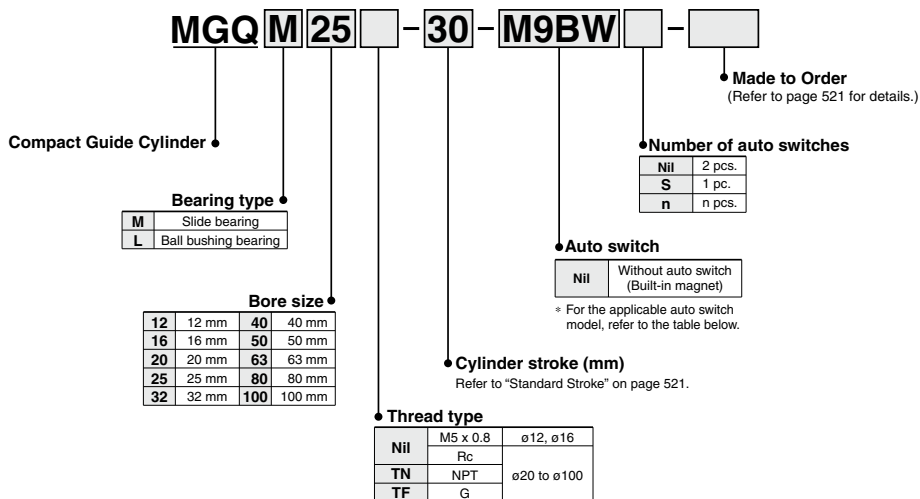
MGQ M 25 - 30 - M9BW -

Made to Order
(Refer to page 521 for details.)

Compact Guide Cylinder

Number of auto switches

| Nil | 2 pcs. |
|---|---|
| S | 1 pc. |
| n | n pcs. |

Bearing type

| M | Slide bearing |
|---|---|
| L | Ball bushing bearing |

Auto switch

| Nil | Without auto switch (Built-in magnet) |
|---|---|

∗ For the applicable auto switch model, refer to the table below.

Bore size

| 12 | 12 mm | 40 | 40 mm |
|---|---|---|---|
| 16 | 16 mm | 50 | 50 mm |
| 20 | 20 mm | 63 | 63 mm |
| 25 | 25 mm | 80 | 80 mm |
| 32 | 32 mm | 100 | 100 mm |

Cylinder stroke (mm)
Refer to "Standard Stroke" on page 521.

Thread type

| Nil | M5 x 0.8 | ø12, ø16 |
|---|---|---|
| Nil | Rc | ø20 to ø100 |
| TN | NPT | ø20 to ø100 |
| TF | G | ø20 to ø100 |